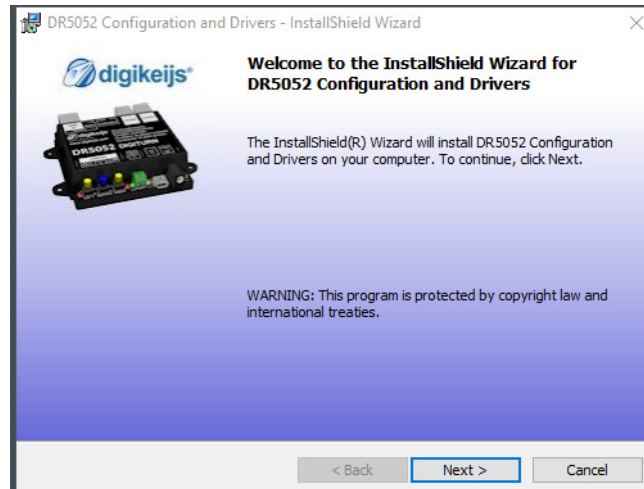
DR5052 Configuration and Drivers - InstallShield Wizard

digikeijs

DR5052 DIGITURN

Welcome to the InstallShield Wizard for DR5052 Configuration and Drivers

The InstallShield(R) Wizard will install DR5052 Configuration and Drivers on your computer. To continue, click Next.

WARNING: This program is protected by copyright law and international treaties.

< Back
Next >
Cancel